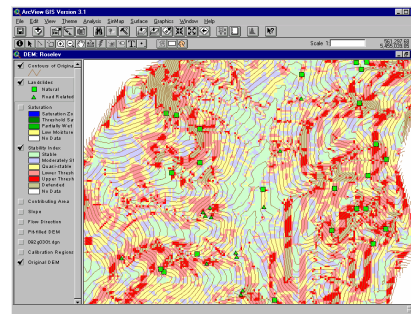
ArcView GIS Version 3.1

File Edit View Theme Analysis SinMap Surface Graphics Window Help

Scale 1:

DEM Rowley

Contours of Origin

Landslides
Natural
Road Related

Saturation
Saturation Zo
Threshold Sa
Partially Wet
Low Moisture
No Data

Stability Index
Stable
Moderately St
Quasi-stable
Lower Thresh
Upper Thresh
Defended
No Data

Contributing Area

Slope

Flow Direction

Pit Filled DEM

092g030.dgn

Calibration Regions

Original DEM